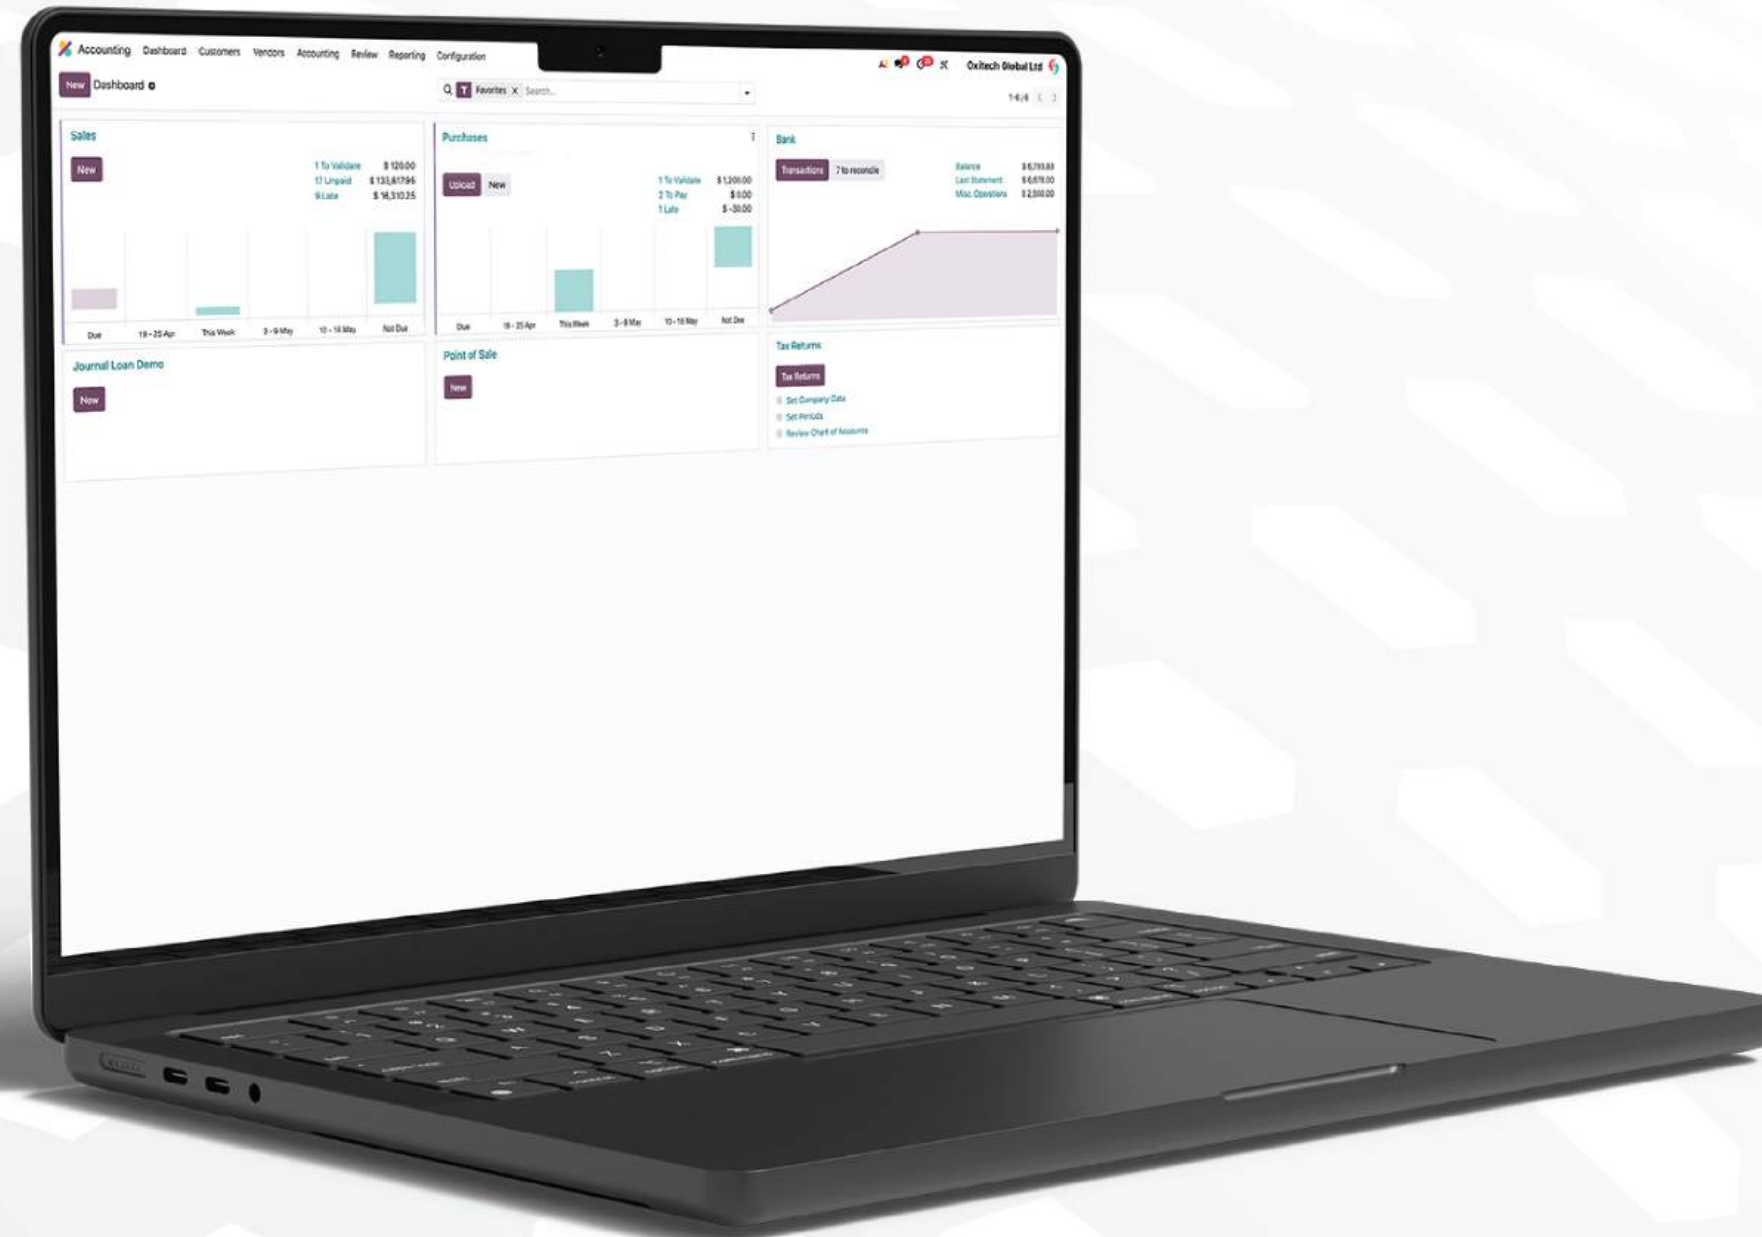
Accounting Dashboard Customers Vendors Accounting Review Reporting Configuration

Oxitech Global Ltd

New Dashboard

Favorites Search...

1-6 / 6

Sales

New

1 To Validate $ 120.00
17 Unpaid $ 133,617.96
9 Late $ 16,510.25

Due 18 - 25 Apr This Week 3 - 9 May 10 - 16 May Not Due

Purchases

Upload New

1 To Validate $ 1,200.00
2 To Pay $ 0.00
1 Late $ -30.00

Due 18 - 25 Apr This Week 3 - 9 May 10 - 16 May Not Due

Bank

Transactions 7 to reconcile

Balance $ 6,793.83
Last Statement $ 6,678.00
Misc. Operations $ 2,500.00

Journal Loan Demo

New

Point of Sale

New

Tax Returns

Tax Returns

Set Company Data
Set Periods
Review Chart of Accounts